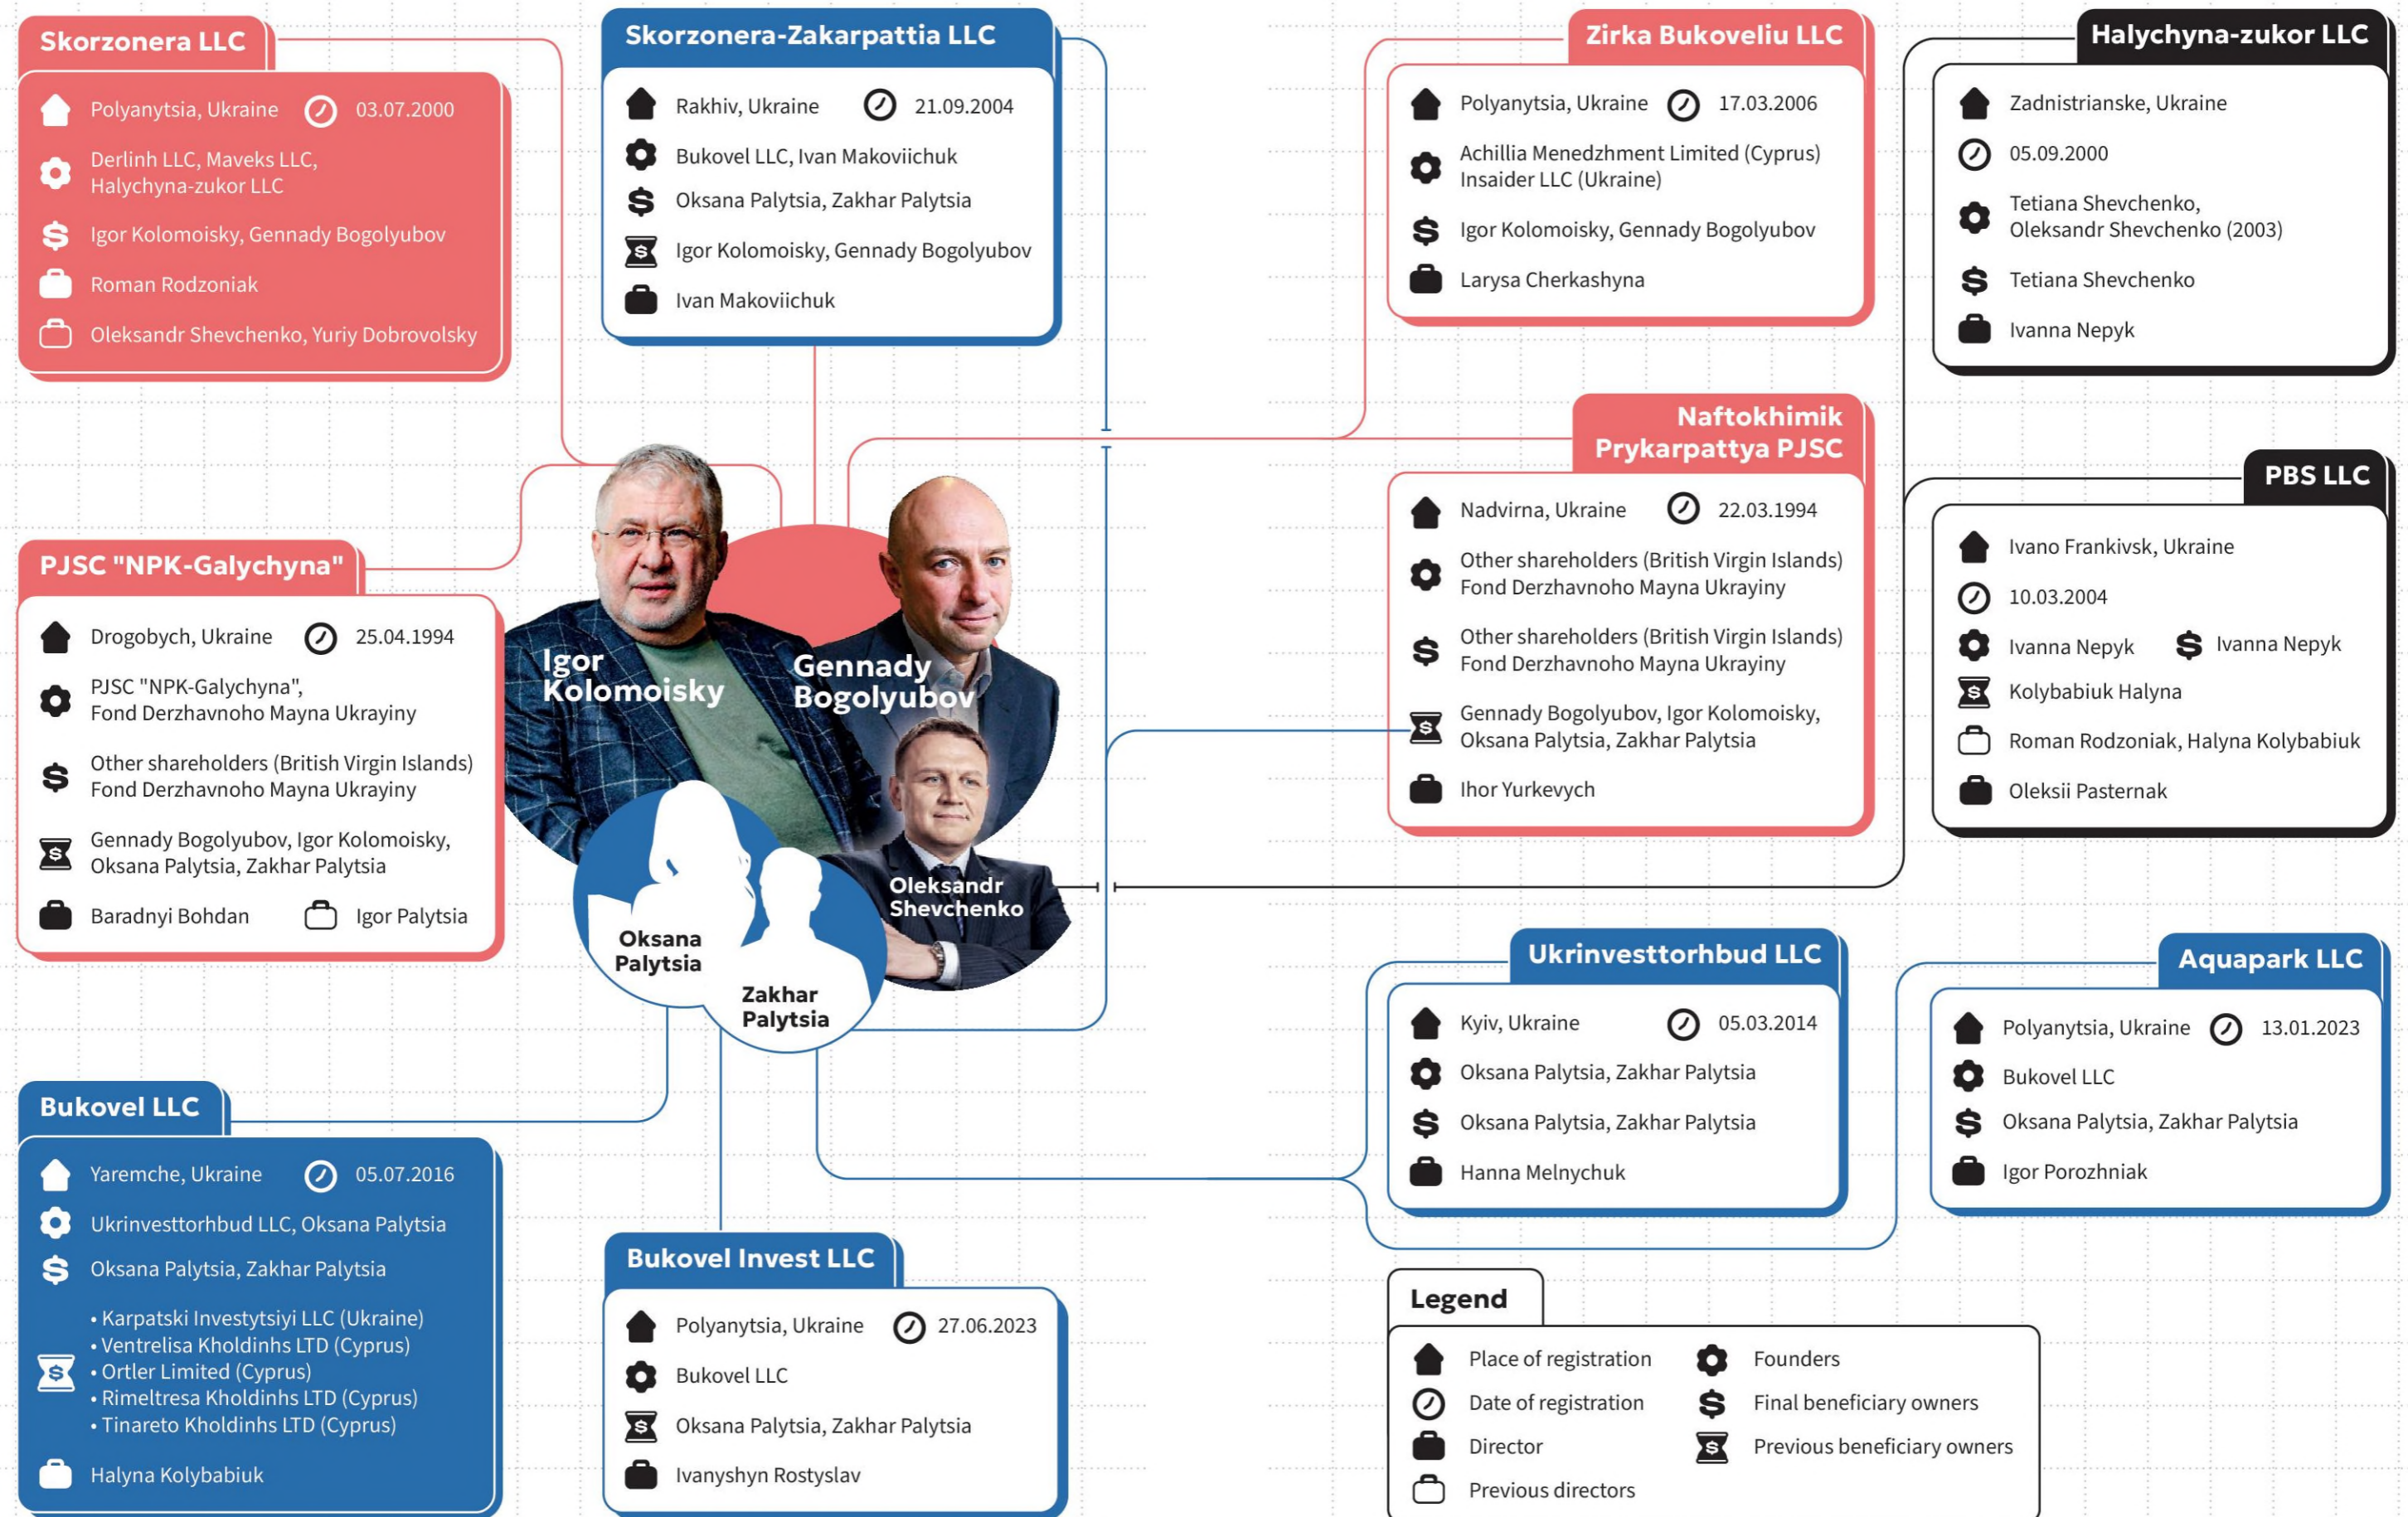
Skorzonera LLC

Polyanytsia, Ukraine 03.07.2000

Derlinh LLC, Maveks LLC, Halychyna-zukor LLC

Igor Kolomoisky, Gennady Bogolyubov

Roman Rodzoniak

Oleksandr Shevchenko, Yuriy Dobrovolsky

Skorzonera-Zakarpattia LLC

Rakhiv, Ukraine 21.09.2004

Bukovel LLC, Ivan Makoviichuk

Oksana Palytsia, Zakhar Palytsia

Igor Kolomoisky, Gennady Bogolyubov

Ivan Makoviichuk

Zirka Bukoveliu LLC

Polyanytsia, Ukraine 17.03.2006

Achillia Menedzhment Limited (Cyprus) Insaider LLC (Ukraine)

Igor Kolomoisky, Gennady Bogolyubov

Larysa Cherkashyna

Halychyna-zukor LLC

Zadnistrianske, Ukraine

05.09.2000

Tetiana Shevchenko, Oleksandr Shevchenko (2003)

Tetiana Shevchenko

Ivanna Nepyk

Naftokhimik Prykarpattya PJSC

Nadvirna, Ukraine 22.03.1994

Other shareholders (British Virgin Islands) Fond Derzhavnoho Mayna Ukrayiny

Other shareholders (British Virgin Islands) Fond Derzhavnoho Mayna Ukrayiny

Gennady Bogolyubov, Igor Kolomoisky, Oksana Palytsia, Zakhar Palytsia

Ihor Yurkevych

PBS LLC

Ivano Frankivsk, Ukraine

10.03.2004

Ivanna Nepyk Ivanna Nepyk

Kolybabiuk Halyna

Roman Rodzoniak, Halyna Kolybabiuk

Oleksii Pasternak

PJSC "NPK-Galychyna"

Drogobych, Ukraine 25.04.1994

PJSC "NPK-Galychyna", Fond Derzhavnoho Mayna Ukrayiny

Other shareholders (British Virgin Islands) Fond Derzhavnoho Mayna Ukrayiny

Gennady Bogolyubov, Igor Kolomoisky, Oksana Palytsia, Zakhar Palytsia

Baradnyi Bohdan Igor Palytsia

Igor Kolomoisky

Gennady Bogolyubov

Oleksandr Shevchenko

Oksana Palytsia

Zakhar Palytsia

Ukrinvesttorhbud LLC

Kyiv, Ukraine 05.03.2014

Oksana Palytsia, Zakhar Palytsia

Oksana Palytsia, Zakhar Palytsia

Hanna Melnychuk

Aquapark LLC

Polyanytsia, Ukraine 13.01.2023

Bukovel LLC

Oksana Palytsia, Zakhar Palytsia

Igor Porozhniak

Bukovel LLC

Yaremche, Ukraine 05.07.2016

Ukrinvesttorhbud LLC, Oksana Palytsia

Oksana Palytsia, Zakhar Palytsia

• Karpatski Investytsiyi LLC (Ukraine)
• Ventrelisa Kholdinhs LTD (Cyprus)
• Ortler Limited (Cyprus)
• Rimeltresa Kholdinhs LTD (Cyprus)
• Tinareto Kholdinhs LTD (Cyprus)

Halyna Kolybabiuk

Bukovel Invest LLC

Polyanytsia, Ukraine 27.06.2023

Bukovel LLC

Oksana Palytsia, Zakhar Palytsia

Ivanyshyn Rostyslav

Legend

Place of registration Founders
Date of registration Final beneficiary owners
Director Previous beneficiary owners
Previous directors